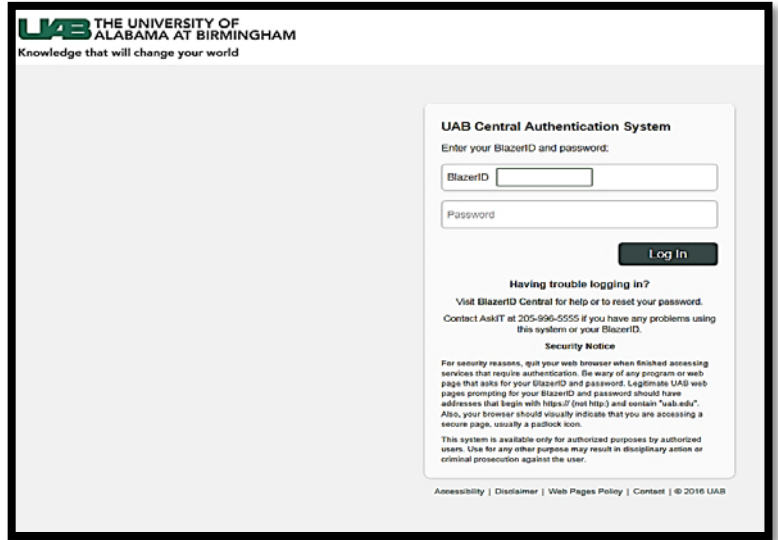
UAB THE UNIVERSITY OF ALABAMA AT BIRMINGHAM
Knowledge that will change your world

UAB Central Authentication System
Enter your BlazerID and password:

BlazerID

Password

Log In

Having trouble logging in?
Visit BlazerID Central for help or to reset your password.
Contact AskIT at 205-996-5555 if you have any problems using this system or your BlazerID.

Security Notice
For security reasons, quit your web browser when finished accessing services that require authentication. Be wary of any program or web page that asks for your BlazerID and password. Legitimate UAB web pages prompting for your BlazerID and password should have addresses that begin with https:// (not http:) and contain "uab.edu". Also, your browser should visually indicate that you are accessing a secure page, usually a padlock icon.

This system is available only for authorized purposes by authorized users. Use for any other purpose may result in disciplinary action or criminal prosecution against the user.

Accessibility | Disclaimer | Web Pages Policy | Contact | © 2016 UAB